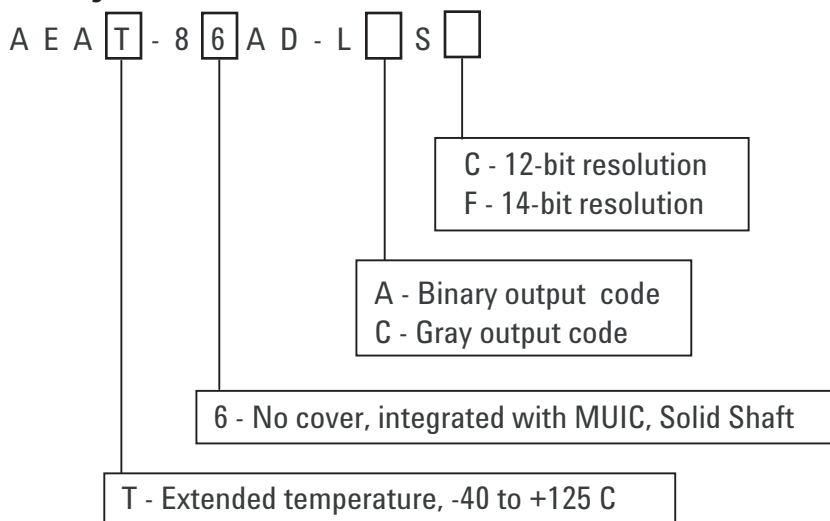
A E A T - 8 6 A D - L S

C - 12-bit resolution
F - 14-bit resolution

A - Binary output code
C - Gray output code

6 - No cover, integrated with MUIC, Solid Shaft

T - Extended temperature, -40 to +125 C